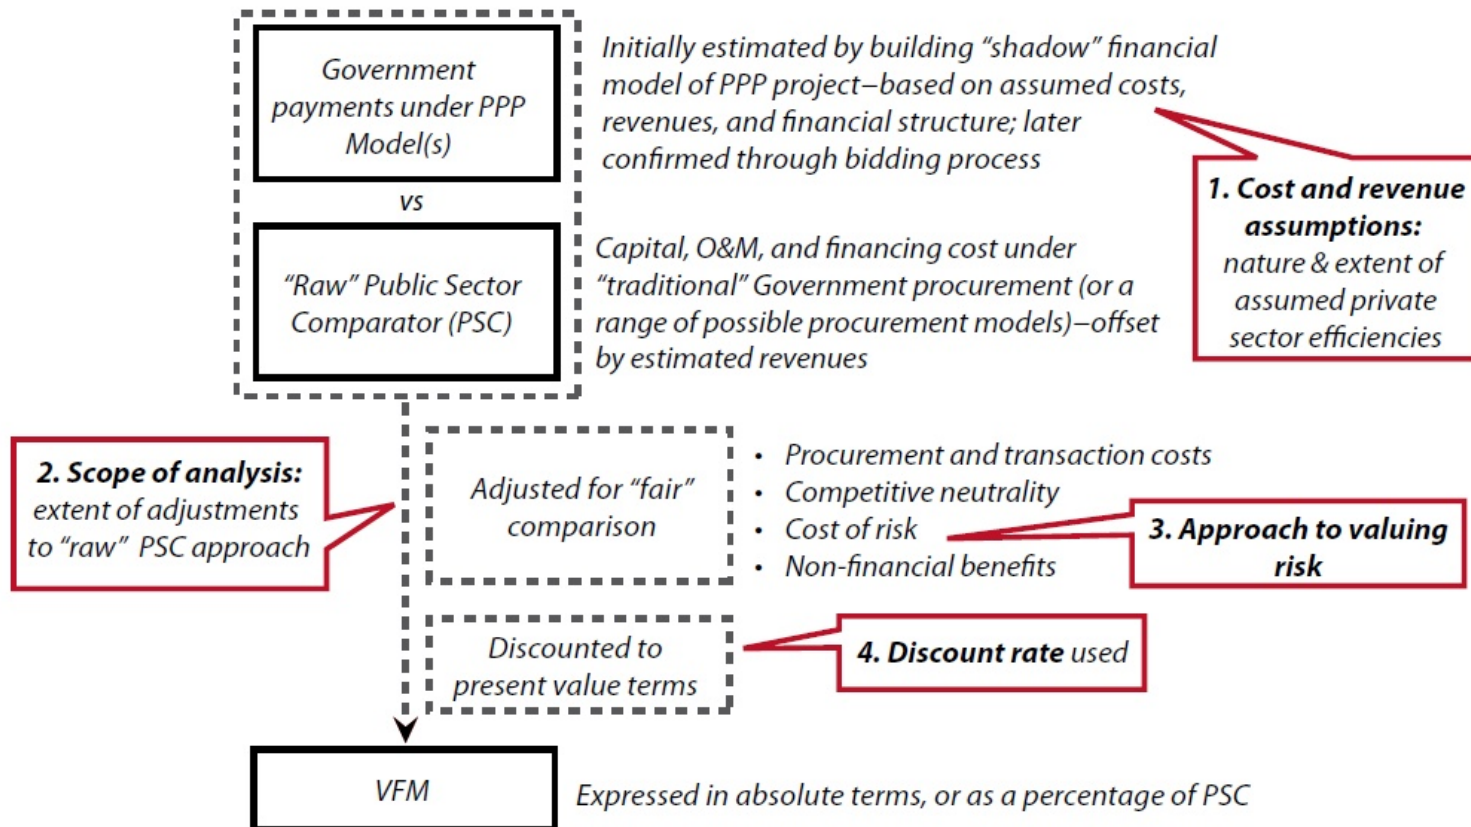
Government payments under PPP Model(s)

Initially estimated by building "shadow" financial model of PPP project—based on assumed costs, revenues, and financial structure; later confirmed through bidding process

1. Cost and revenue assumptions: nature & extent of assumed private sector efficiencies

vs

"Raw" Public Sector Comparator (PSC)

Capital, O&M, and financing cost under "traditional" Government procurement (or a range of possible procurement models)—offset by estimated revenues

2. Scope of analysis: extent of adjustments to "raw" PSC approach

Adjusted for "fair" comparison

- Procurement and transaction costs
- Competitive neutrality
- Cost of risk
- Non-financial benefits

3. Approach to valuing risk

Discounted to present value terms

4. Discount rate used

VFM

Expressed in absolute terms, or as a percentage of PSC